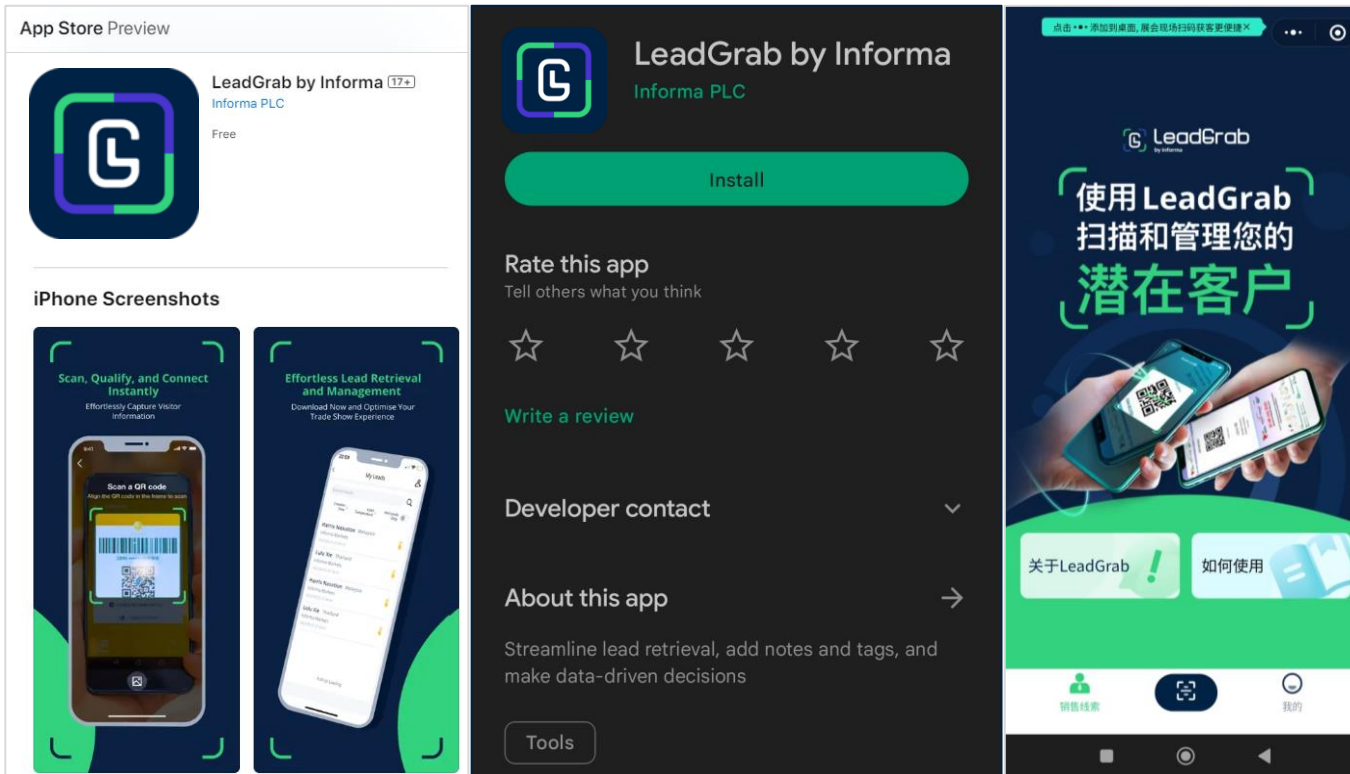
App Store Preview

LeadGrab by Informa 17+
Informa PLC

Free

iPhone Screenshots

Scan, Qualify, and Connect Instantly
Effortlessly Capture Visitor Information

Scan a QR code
Align the QR code in the frame to scan

Effortless Lead Retrieval and Management
Download Now and Optimise Your Trade Show Experience

My Leads

LeadGrab by Informa
Informa PLC

Install

Rate this app
Tell others what you think

Write a review

Developer contact

About this app

Streamline lead retrieval, add notes and tags, and make data-driven decisions

Tools

点击 "•••" 添加到桌面, 展会现场扫码获客更便捷 ×

LeadGrab by Informa

使用 LeadGrab 扫描和管理您的 潜在客户

关于LeadGrab

如何使用

销售线索

我的